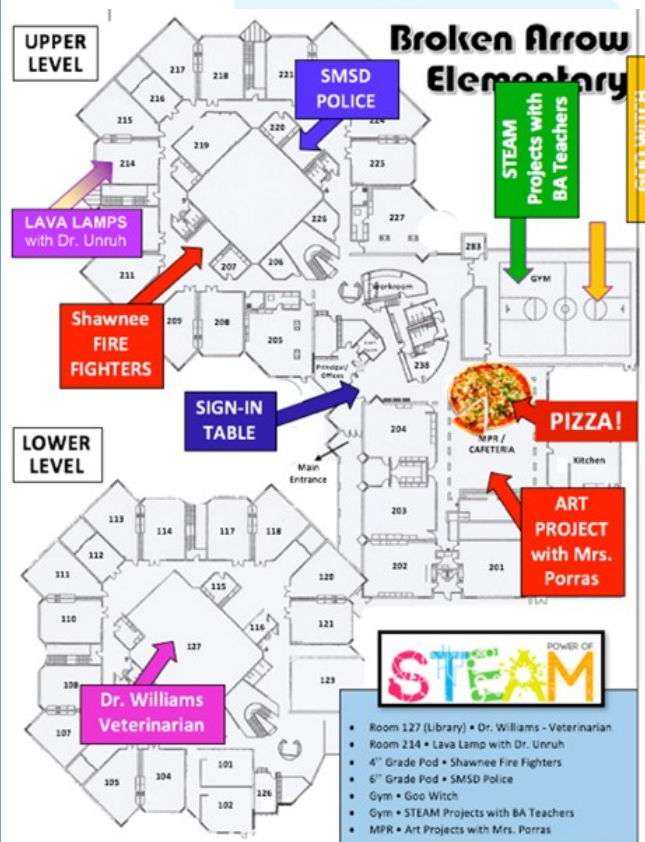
UPPER LEVEL

Broken Arrow Elementary

217 218 221 220 224 216 215 219 214 225 227 226 207 206 211 209 208 205 283 GYM Workroom Principal/Offices 238 204 203 202 201 MPR / CAFETERIA Kitchen Main Entrance

SMSD POLICE

STEAM Projects with BA Teachers

LAVA LAMPS with Dr. Unruh

Shawnee FIRE FIGHTERS

SIGN-IN TABLE

PIZZA!

ART PROJECT with Mrs. Porras

LOWER LEVEL

113 114 117 118 112 111 115 120 110 116 121 127 123 108 107 105 104 101 102 126

Dr. Williams Veterinarian

POWER OF STEAM

• Room 127 (Library) • Dr. Williams - Veterinarian
• Room 214 • Lava Lamp with Dr. Unruh
• 4$^{th}$ Grade Pod • Shawnee Fire Fighters
• 6$^{th}$ Grade Pod • SMSD Police
• Gym • Goo Witch
• Gym • STEAM Projects with BA Teachers
• MPR • Art Projects with Mrs. Porras